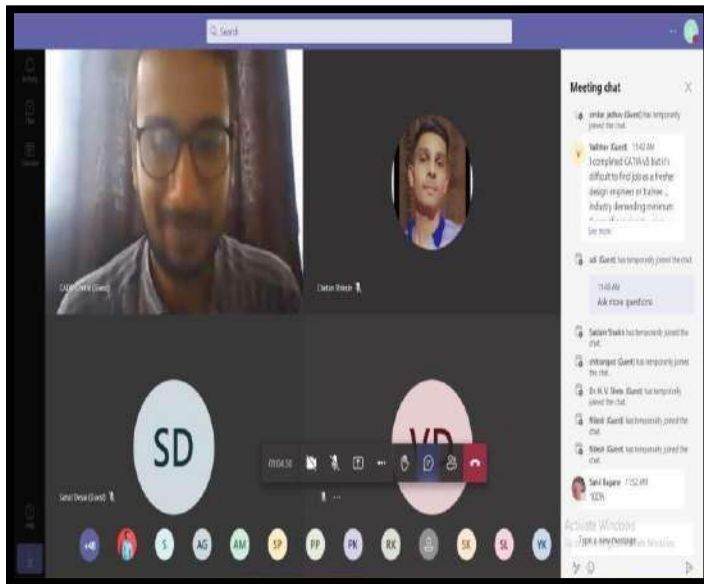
Search

Meeting chat

omkar jadhav (Guest) has temporarily joined the chat.

Vaibhav (Guest) 11:43 AM
I completed CATIA V5 But it's difficult to find jobs as a fresher design engineer or trainee .. industry demanding minimum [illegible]

See more

adi (Guest) has temporarily joined the chat.

11:48 AM
Ask more questions

Sadanr Shaikh has temporarily joined the chat.

shrirangxit (Guest) has temporarily joined the chat.

Dr. N. V. Shete (Guest) has temporarily joined the chat.

Nilesh (Guest) has temporarily joined the chat.

Nilesh (Guest) has temporarily joined the chat.

Sahil Rajane 11:52 AM
100%

Activate Windows
Type a new message

CADD Centre (Guest)

Chetan Shinde

SD

Sahil Desai (Guest)

VD

01:04:50

+40

S AG AM SP PP PK RK SK SL YK